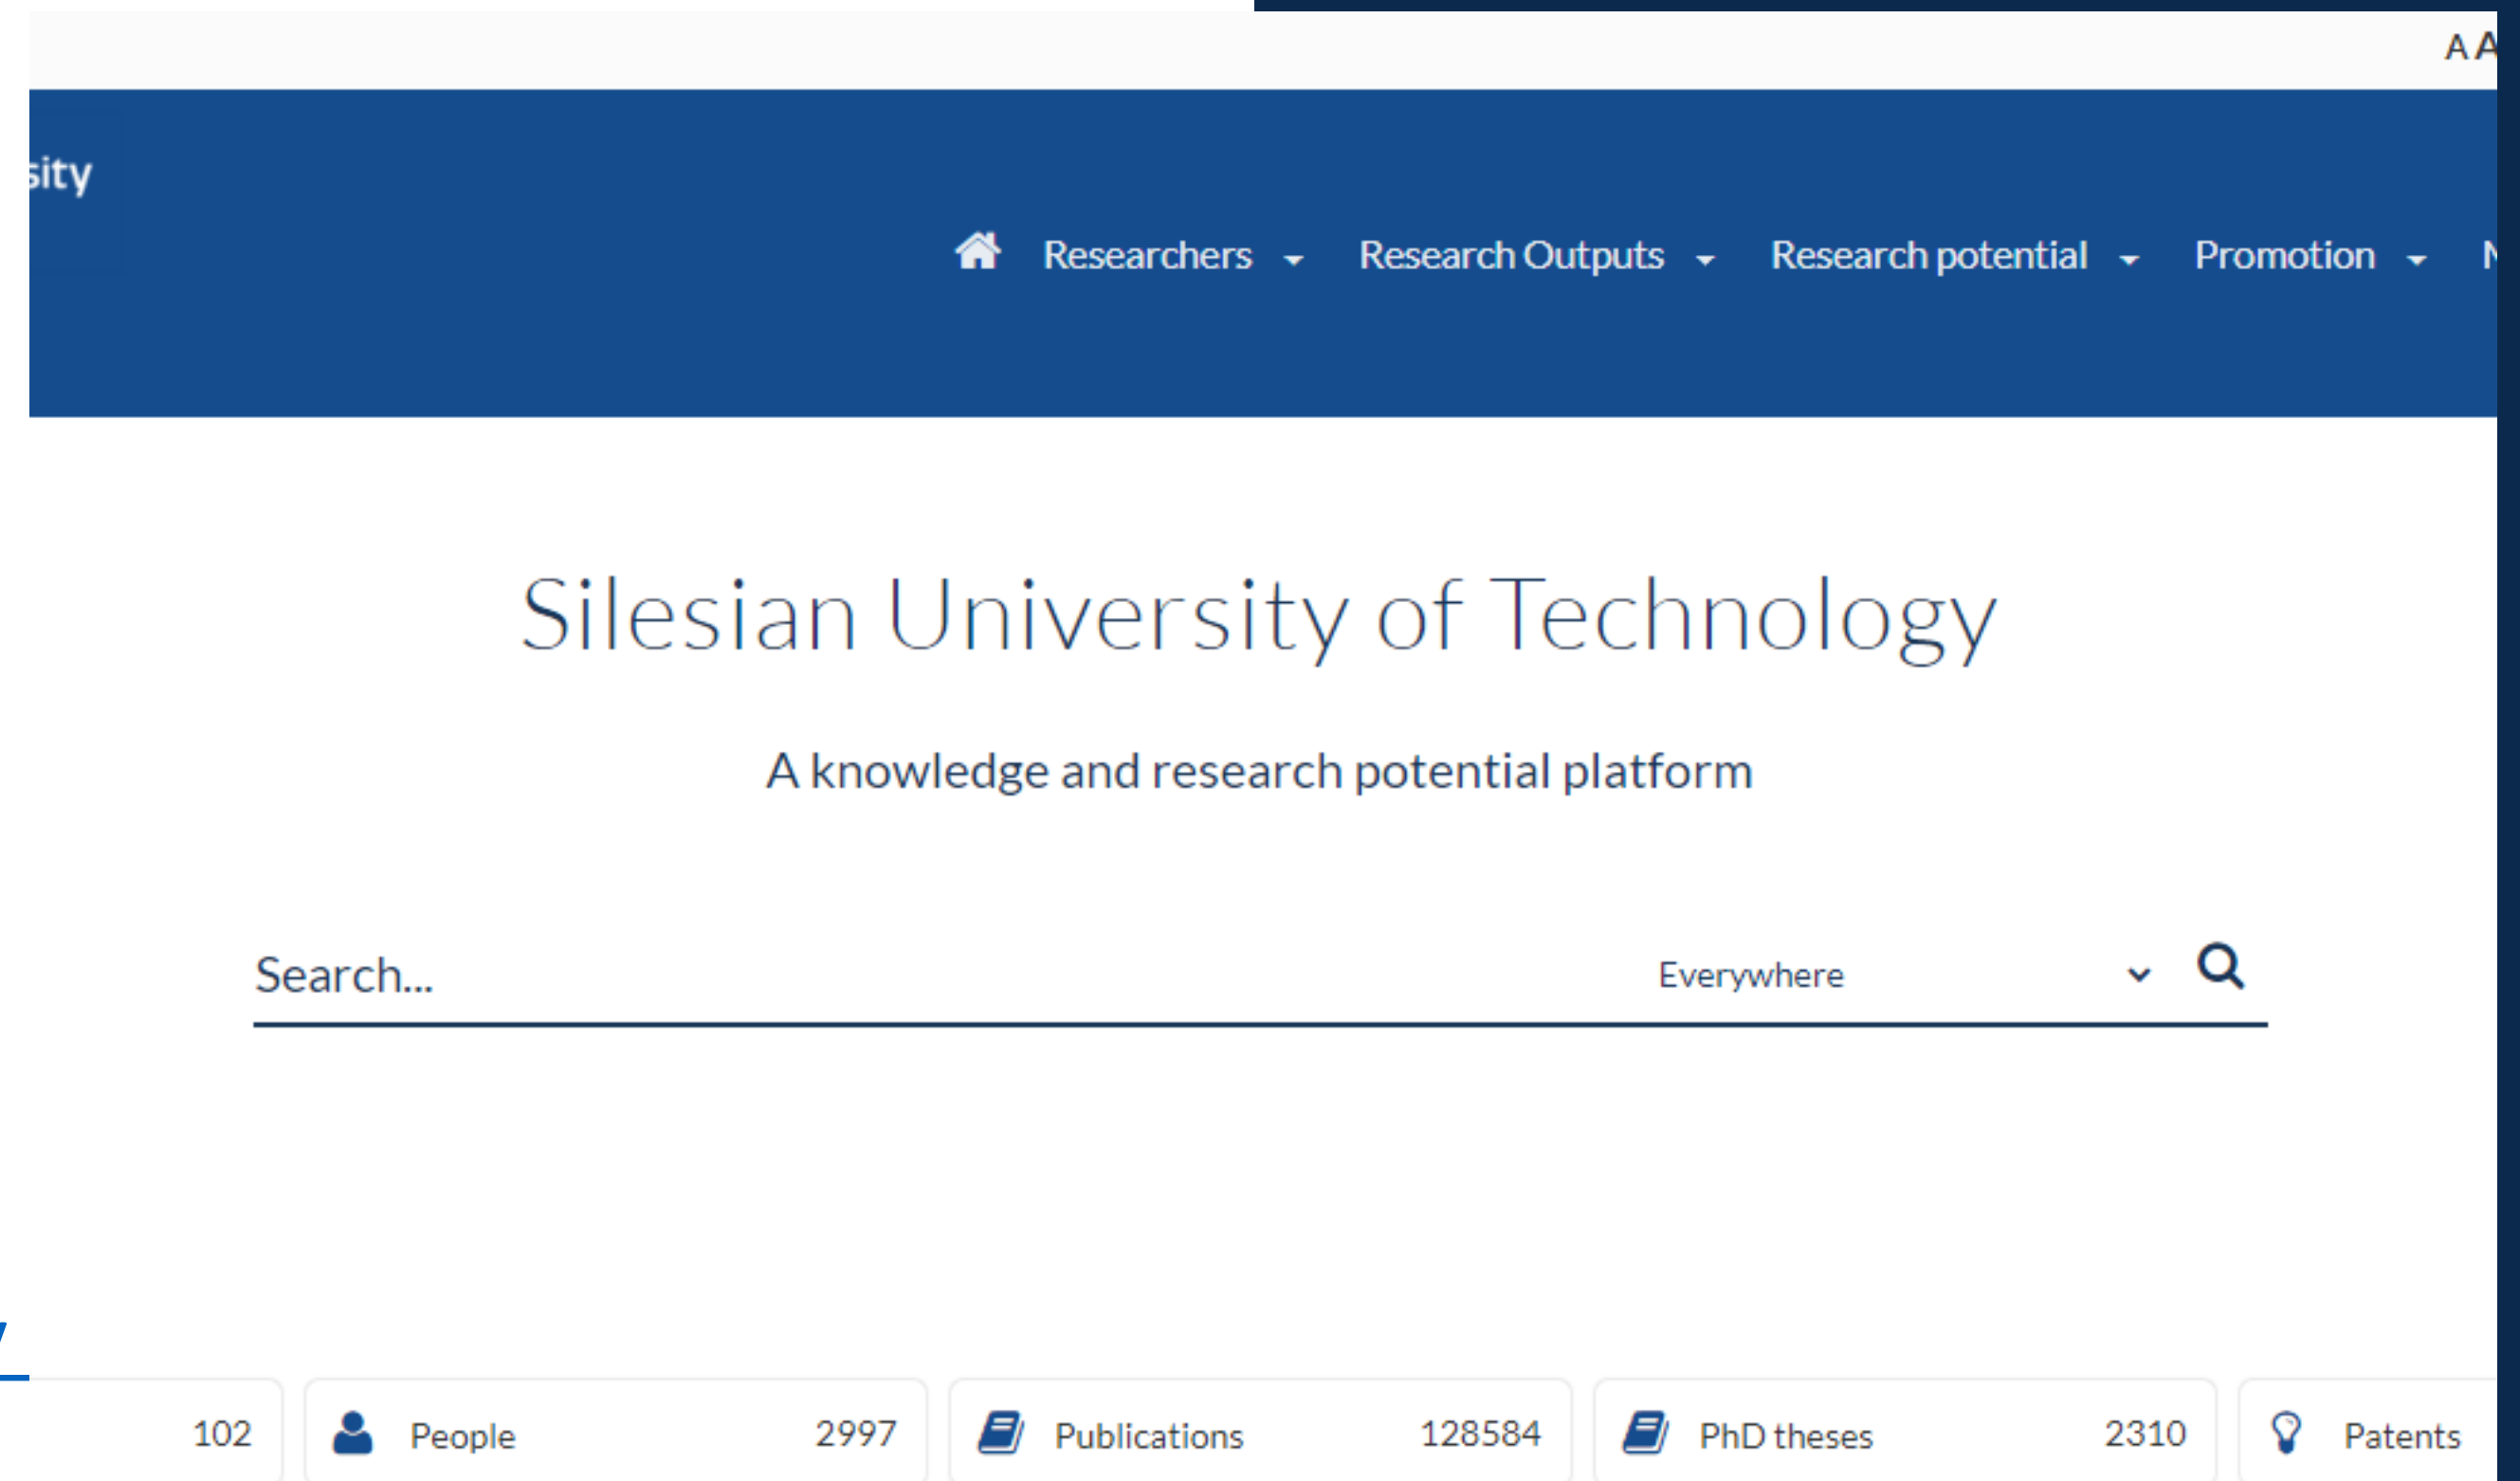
A A

sity

Researchers Research Outputs Research potential Promotion N

Silesian University of Technology

A knowledge and research potential platform

Search...

Everywhere

102

People 2997

Publications 128584

PhD theses 2310

Patents